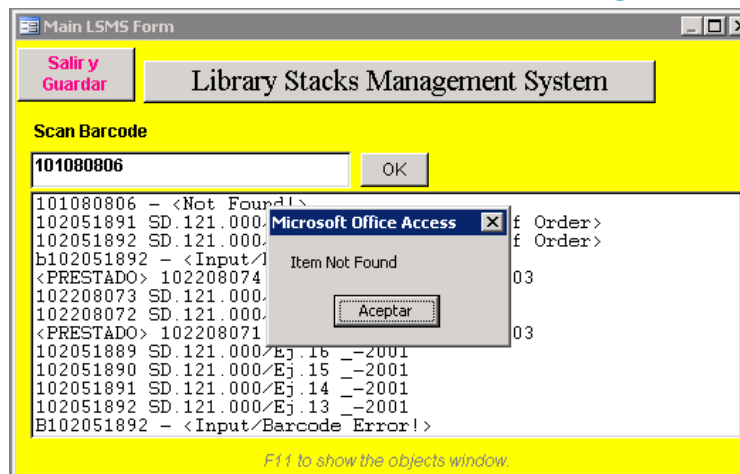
Main LSMS Form

Salir y Guardar

Library Stacks Management System

Scan Barcode

101080806

OK

101080806 - <Not Found!>
102051891 SD.121.000/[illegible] f Order>
102051892 SD.121.000/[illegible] f Order>
b102051892 - <Input/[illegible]
<PRESTADO> 102208074 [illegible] 03
102208073 SD.121.000/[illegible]
102208072 SD.121.000/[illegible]
<PRESTADO> 102208071 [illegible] 03
102051889 SD.121.000/Ej.16 _-2001
102051890 SD.121.000/Ej.15 _-2001
102051891 SD.121.000/Ej.14 _-2001
102051892 SD.121.000/Ej.13 _-2001
B102051892 - <Input/Barcode Error!>

Microsoft Office Access

Item Not Found

Aceptar

F11 to show the objects window.